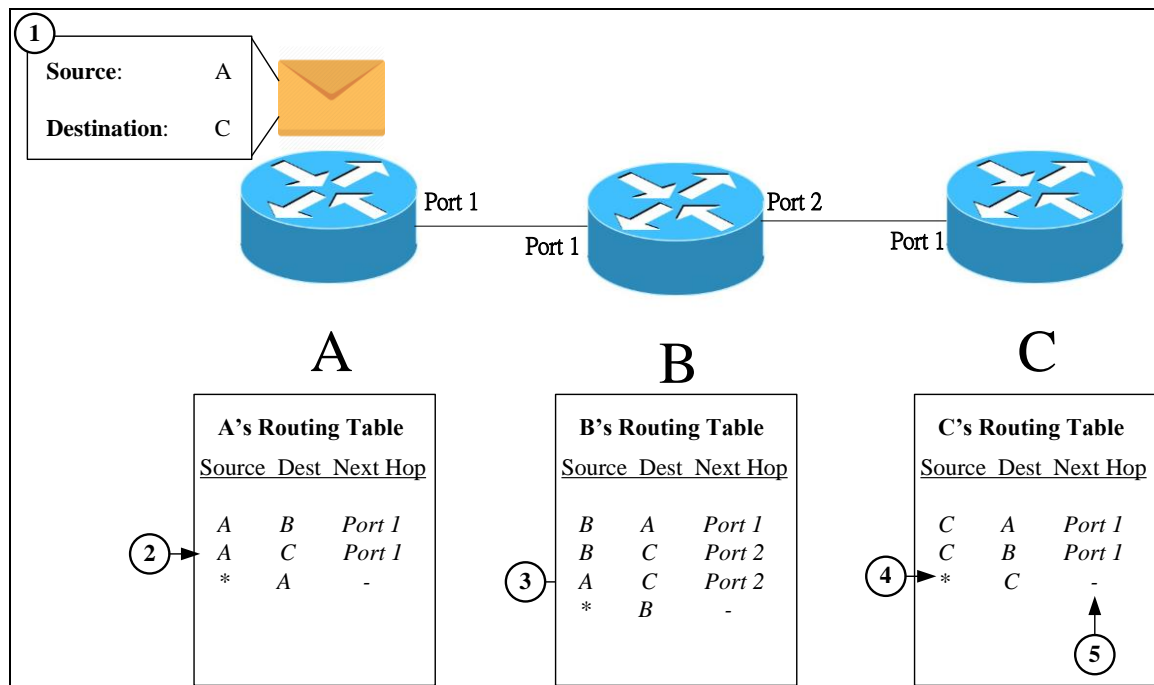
1

**Source**: A

**Destination**: C

Port 1

Port 1

Port 2

Port 1

A

B

C

**A's Routing Table**

| Source | Dest | Next Hop |
|---|---|---|
| *A* | *B* | *Port 1* |
| *A* | *C* | *Port 1* |
| * | *A* | - |

2

**B's Routing Table**

| Source | Dest | Next Hop |
|---|---|---|
| *B* | *A* | *Port 1* |
| *B* | *C* | *Port 2* |
| *A* | *C* | *Port 2* |
| * | *B* | - |

3

**C's Routing Table**

| Source | Dest | Next Hop |
|---|---|---|
| *C* | *A* | *Port 1* |
| *C* | *B* | *Port 1* |
| * | *C* | - |

4

5